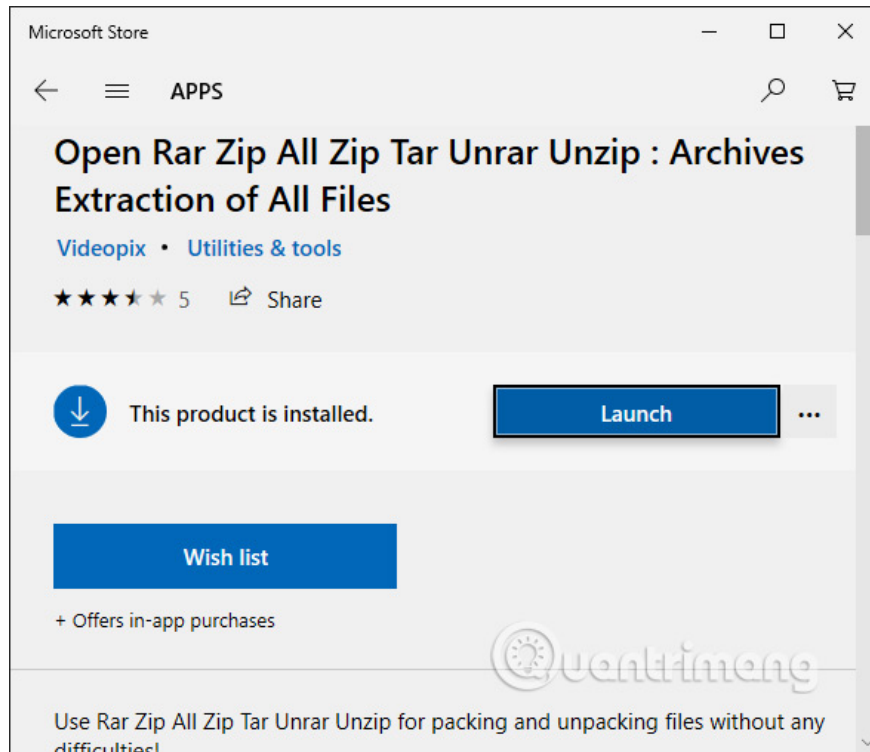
Microsoft Store

APPS

Open Rar Zip All Zip Tar Unrar Unzip : Archives Extraction of All Files

Videopix • Utilities & tools

5 Share

This product is installed.

Launch

...

Wish list

+ Offers in-app purchases

Quantrimang

Use Rar Zip All Zip Tar Unrar Unzip for packing and unpacking files without any difficulties!